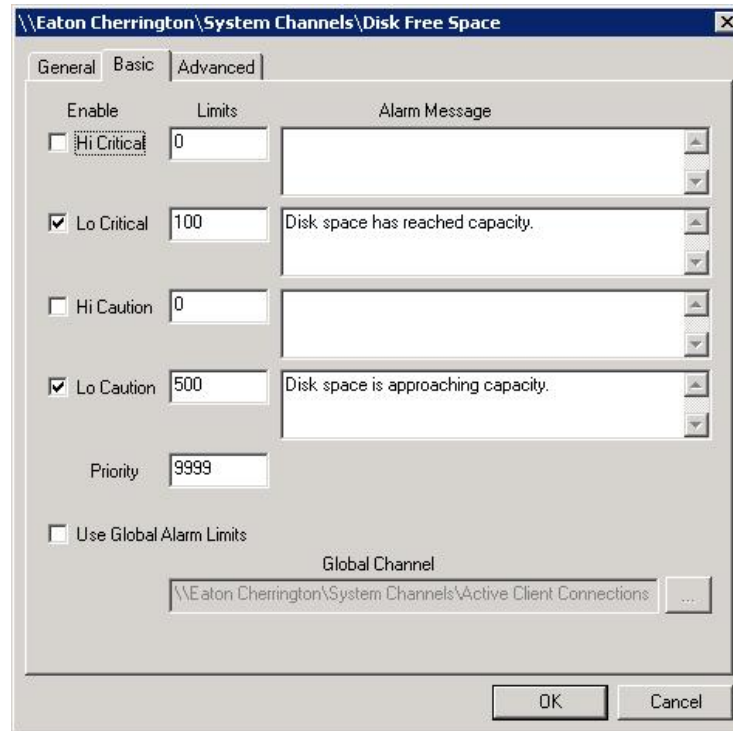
\\Eaton Cherrington\System Channels\Disk Free Space

General Basic Advanced

Enable Limits Alarm Message

Hi Critical 0

Lo Critical 100 Disk space has reached capacity.

Hi Caution 0

Lo Caution 500 Disk space is approaching capacity.

Priority 9999

Use Global Alarm Limits

Global Channel

\\Eaton Cherrington\System Channels\Active Client Connections ...

OK Cancel